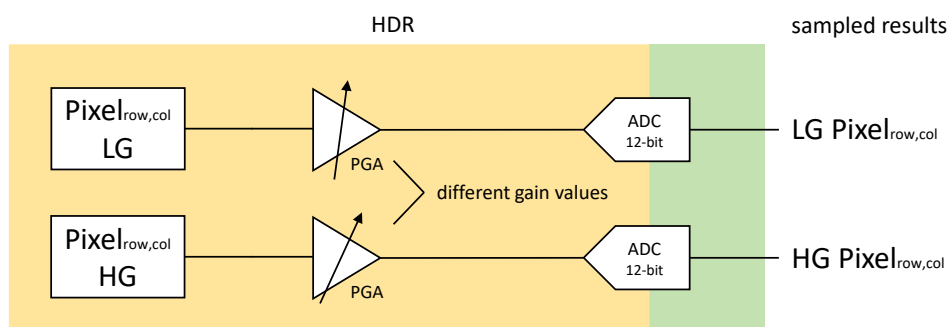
HDR

sampled results

$\text{Pixel}_{\text{row,col}}$
LG

PGA

ADC
12-bit

LG $\text{Pixel}_{\text{row,col}}$

different gain values

$\text{Pixel}_{\text{row,col}}$
HG

PGA

ADC
12-bit

HG $\text{Pixel}_{\text{row,col}}$